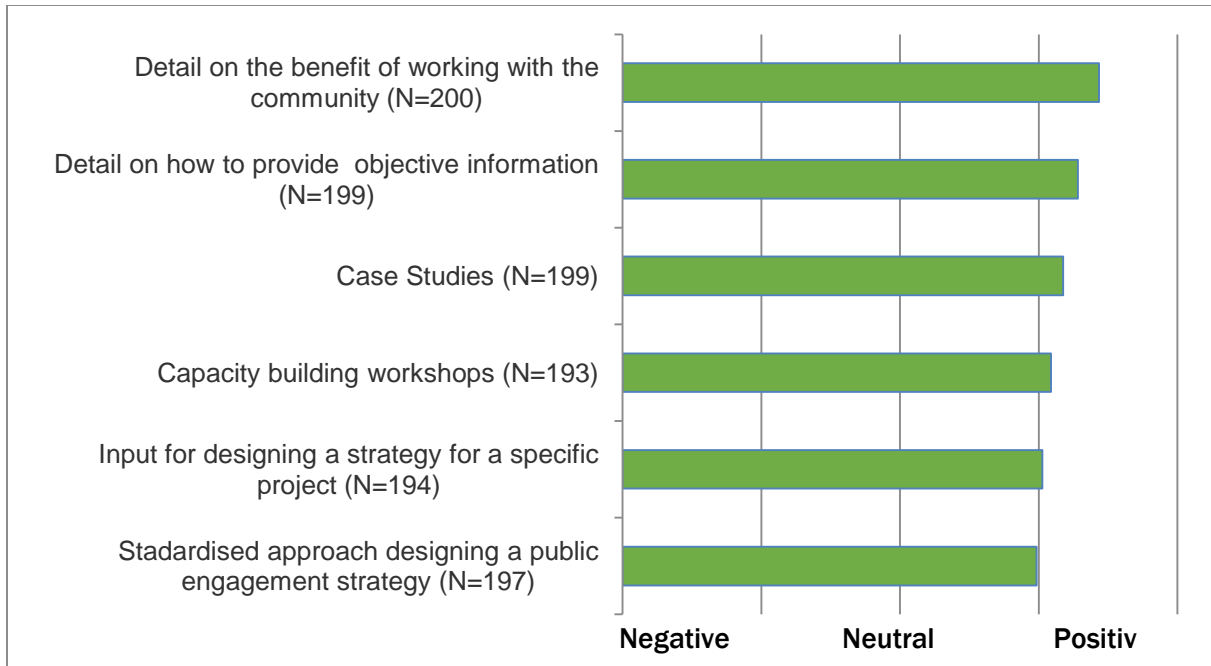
Detail on the benefit of working with the community (N=200)

Detail on how to provide objective information (N=199)

Case Studies (N=199)

Capacity building workshops (N=193)

Input for designing a strategy for a specific project (N=194)

Stadardised approach designing a public engagement strategy (N=197)

Negative

Neutral

Positiv